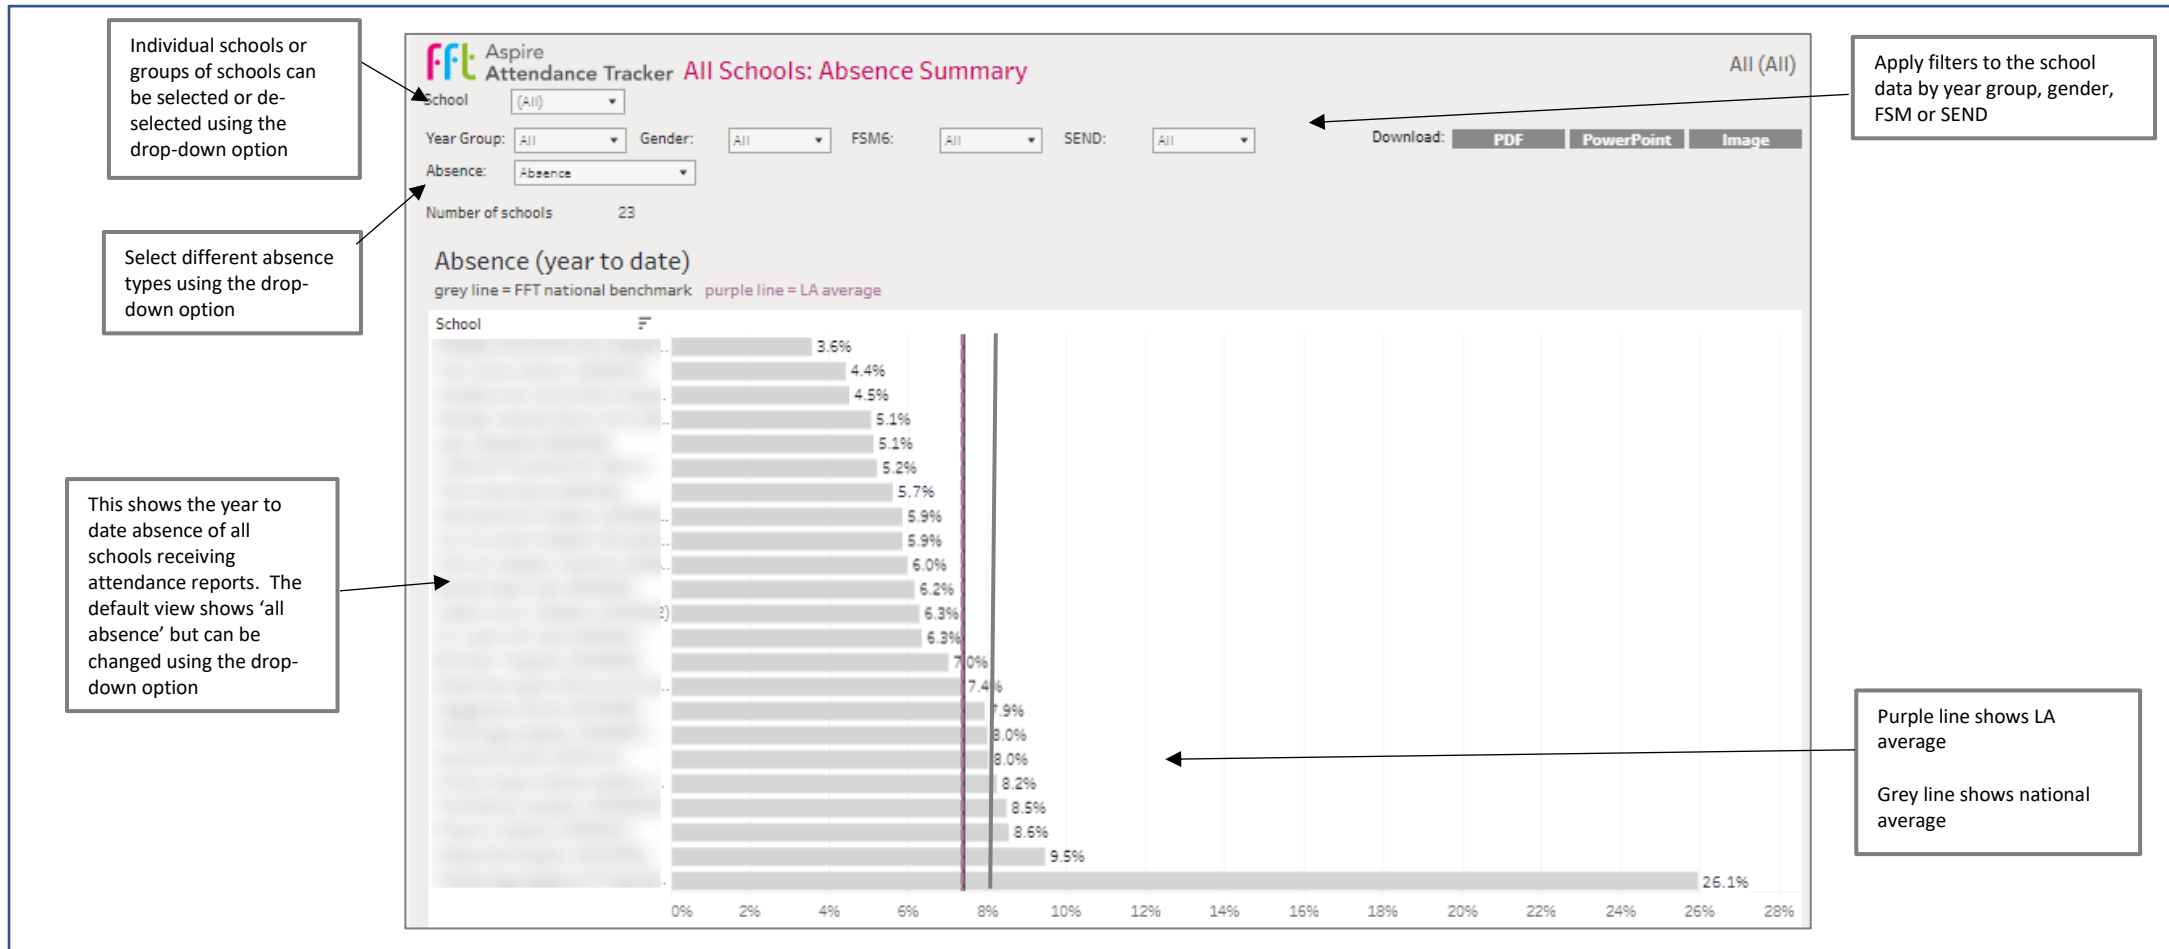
Individual schools or groups of schools can be selected or de-selected using the drop-down option

Select different absence types using the drop-down option

This shows the year to date absence of all schools receiving attendance reports. The default view shows 'all absence' but can be changed using the drop-down option

fft Aspire Attendance Tracker All Schools: Absence Summary

All (All)

School (All)

Year Group: All Gender: All FSM6: All SEND: All

Download: PDF PowerPoint Image

Absence: Absence

Number of schools 23

Absence (year to date)

grey line = FFT national benchmark purple line = LA average

School

3.6%
4.4%
4.5%
5.1%
5.1%
5.2%
5.7%
5.9%
5.9%
6.0%
6.2%
6.3%
6.3%
7.0%
7.4%
7.9%
8.0%
8.0%
8.2%
8.5%
8.6%
9.5%
26.1%

0% 2% 4% 6% 8% 10% 12% 14% 16% 18% 20% 22% 24% 26% 28%

Apply filters to the school data by year group, gender, FSM or SEND

Purple line shows LA average

Grey line shows national average